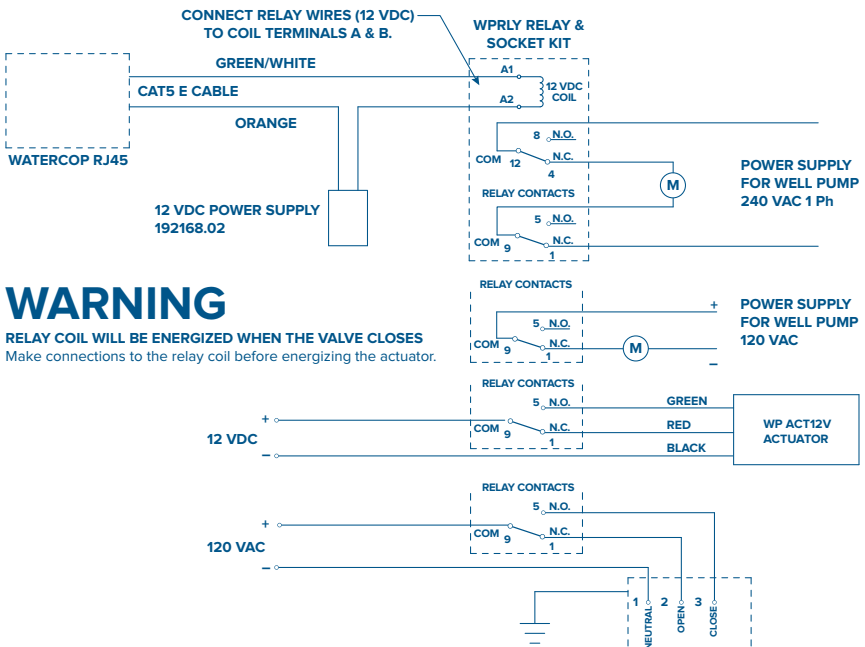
CONNECT RELAY WIRES (12 VDC) TO COIL TERMINALS A & B.

WPRLY RELAY & SOCKET KIT

GREEN/WHITE

CAT5 E CABLE

ORANGE

WATERCOP RJ45

A1

A2

12 VDC COIL

12 VDC POWER SUPPLY 192168.02

8 N.O.

COM 12 N.C.

4

RELAY CONTACTS

5 N.O.

COM 9 N.C.

1

M

POWER SUPPLY FOR WELL PUMP 240 VAC 1 Ph

WARNING

RELAY COIL WILL BE ENERGIZED WHEN THE VALVE CLOSES

Make connections to the relay coil before energizing the actuator.

RELAY CONTACTS

5 N.O.

COM 9 N.C.

1

+

M

–

POWER SUPPLY FOR WELL PUMP 120 VAC

RELAY CONTACTS

+

12 VDC

–

5 N.O.

COM 9 N.C.

1

GREEN

RED

BLACK

WP ACT12V ACTUATOR

RELAY CONTACTS

+

120 VAC

–

5 N.O.

COM 9 N.C.

1

1 NEUTRAL

2 OPEN

3 CLOSE